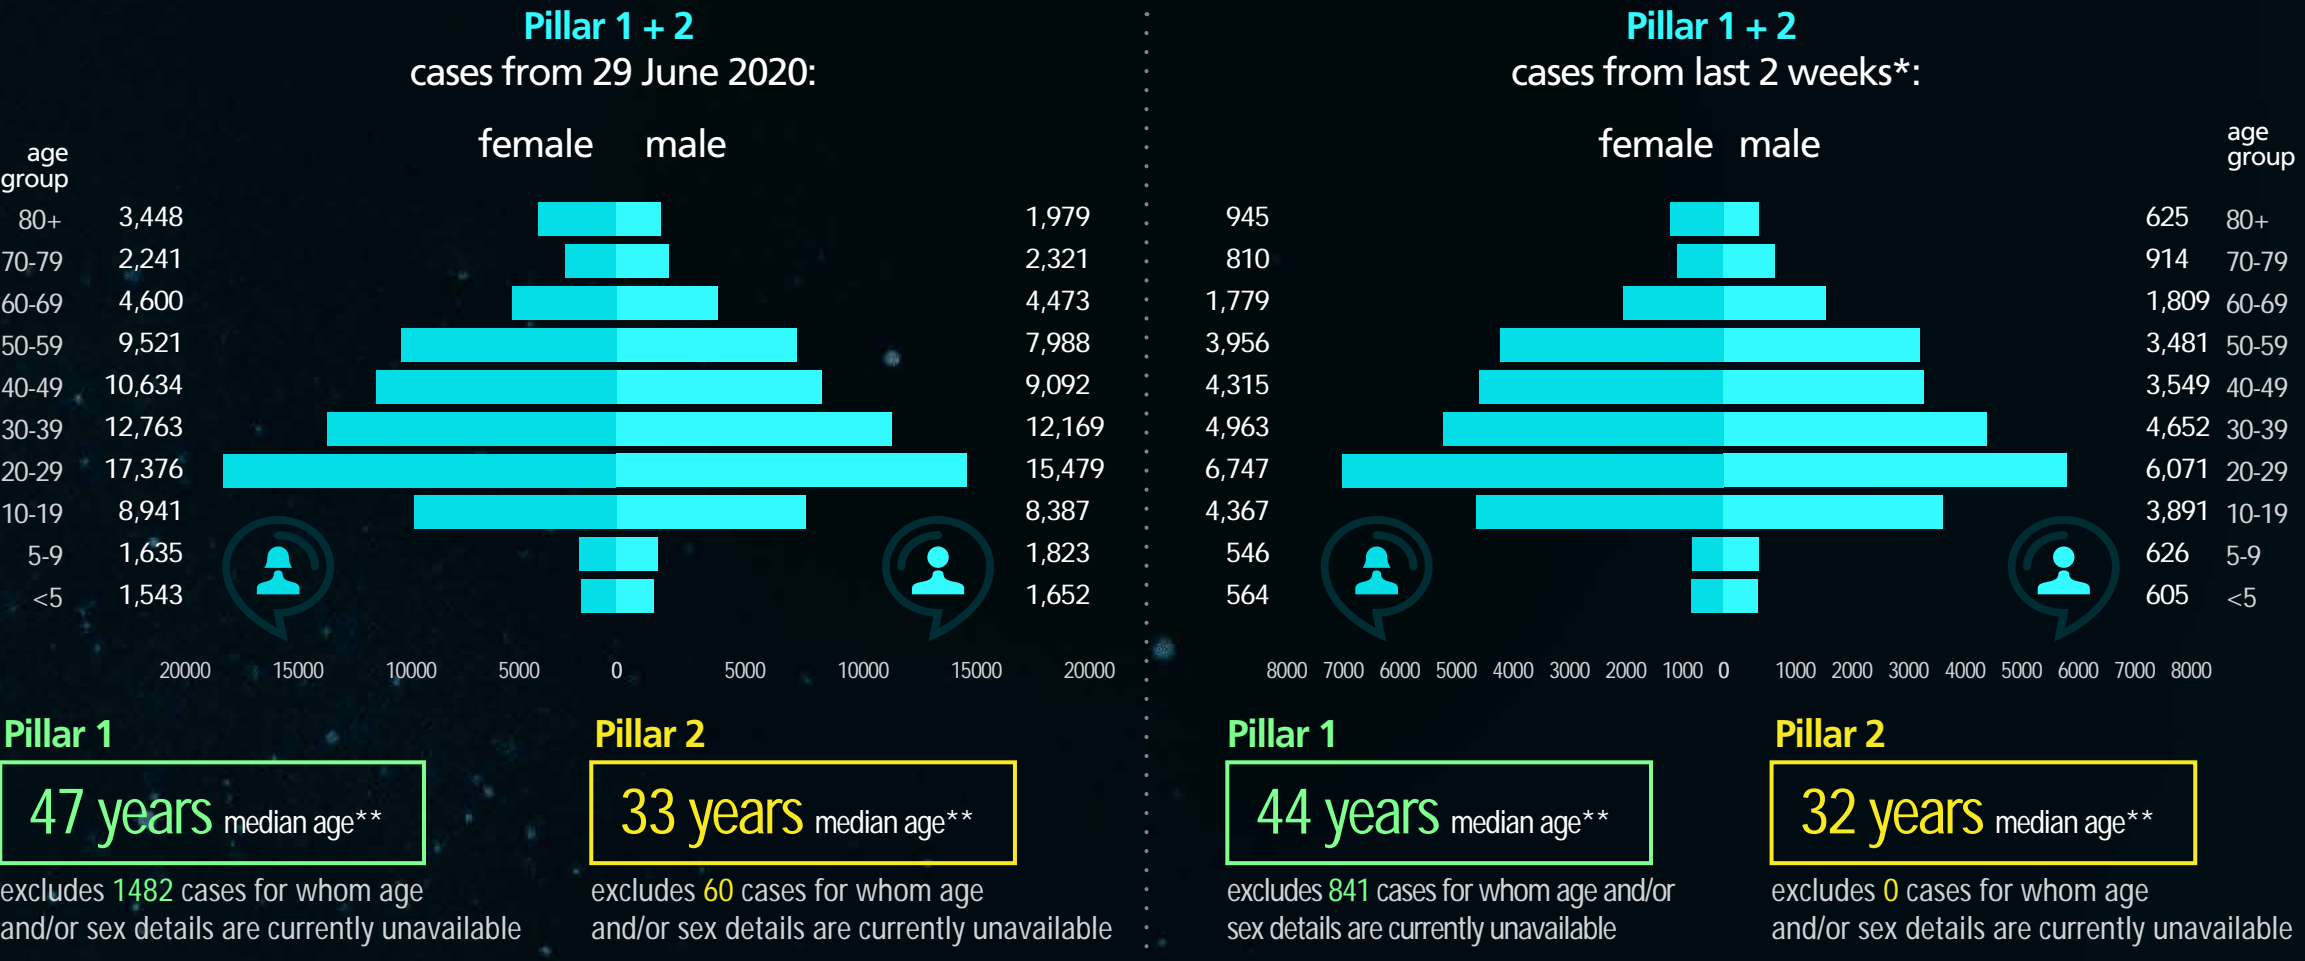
Pillar 1 + 2
cases from 29 June 2020:

female male

| age group | female | male |
|---|---|---|
| 80+ | 3,448 | 1,979 |
| 70-79 | 2,241 | 2,321 |
| 60-69 | 4,600 | 4,473 |
| 50-59 | 9,521 | 7,988 |
| 40-49 | 10,634 | 9,092 |
| 30-39 | 12,763 | 12,169 |
| 20-29 | 17,376 | 15,479 |
| 10-19 | 8,941 | 8,387 |
| 5-9 | 1,635 | 1,823 |
| <5 | 1,543 | 1,652 |

20000 15000 10000 5000 0 5000 10000 15000 20000

Pillar 1
47 years median age**
excludes 1482 cases for whom age and/or sex details are currently unavailable

Pillar 2
33 years median age**
excludes 60 cases for whom age and/or sex details are currently unavailable

Pillar 1 + 2
cases from last 2 weeks*:

female male

| female | male | age group |
|---|---|---|
| 945 | 625 | 80+ |
| 810 | 914 | 70-79 |
| 1,779 | 1,809 | 60-69 |
| 3,956 | 3,481 | 50-59 |
| 4,315 | 3,549 | 40-49 |
| 4,963 | 4,652 | 30-39 |
| 6,747 | 6,071 | 20-29 |
| 4,367 | 3,891 | 10-19 |
| 546 | 626 | 5-9 |
| 564 | 605 | <5 |

8000 7000 6000 5000 4000 3000 2000 1000 0 1000 2000 3000 4000 5000 6000 7000 8000

Pillar 1
44 years median age**
excludes 841 cases for whom age and/or sex details are currently unavailable

Pillar 2
32 years median age**
excludes 0 cases for whom age and/or sex details are currently unavailable